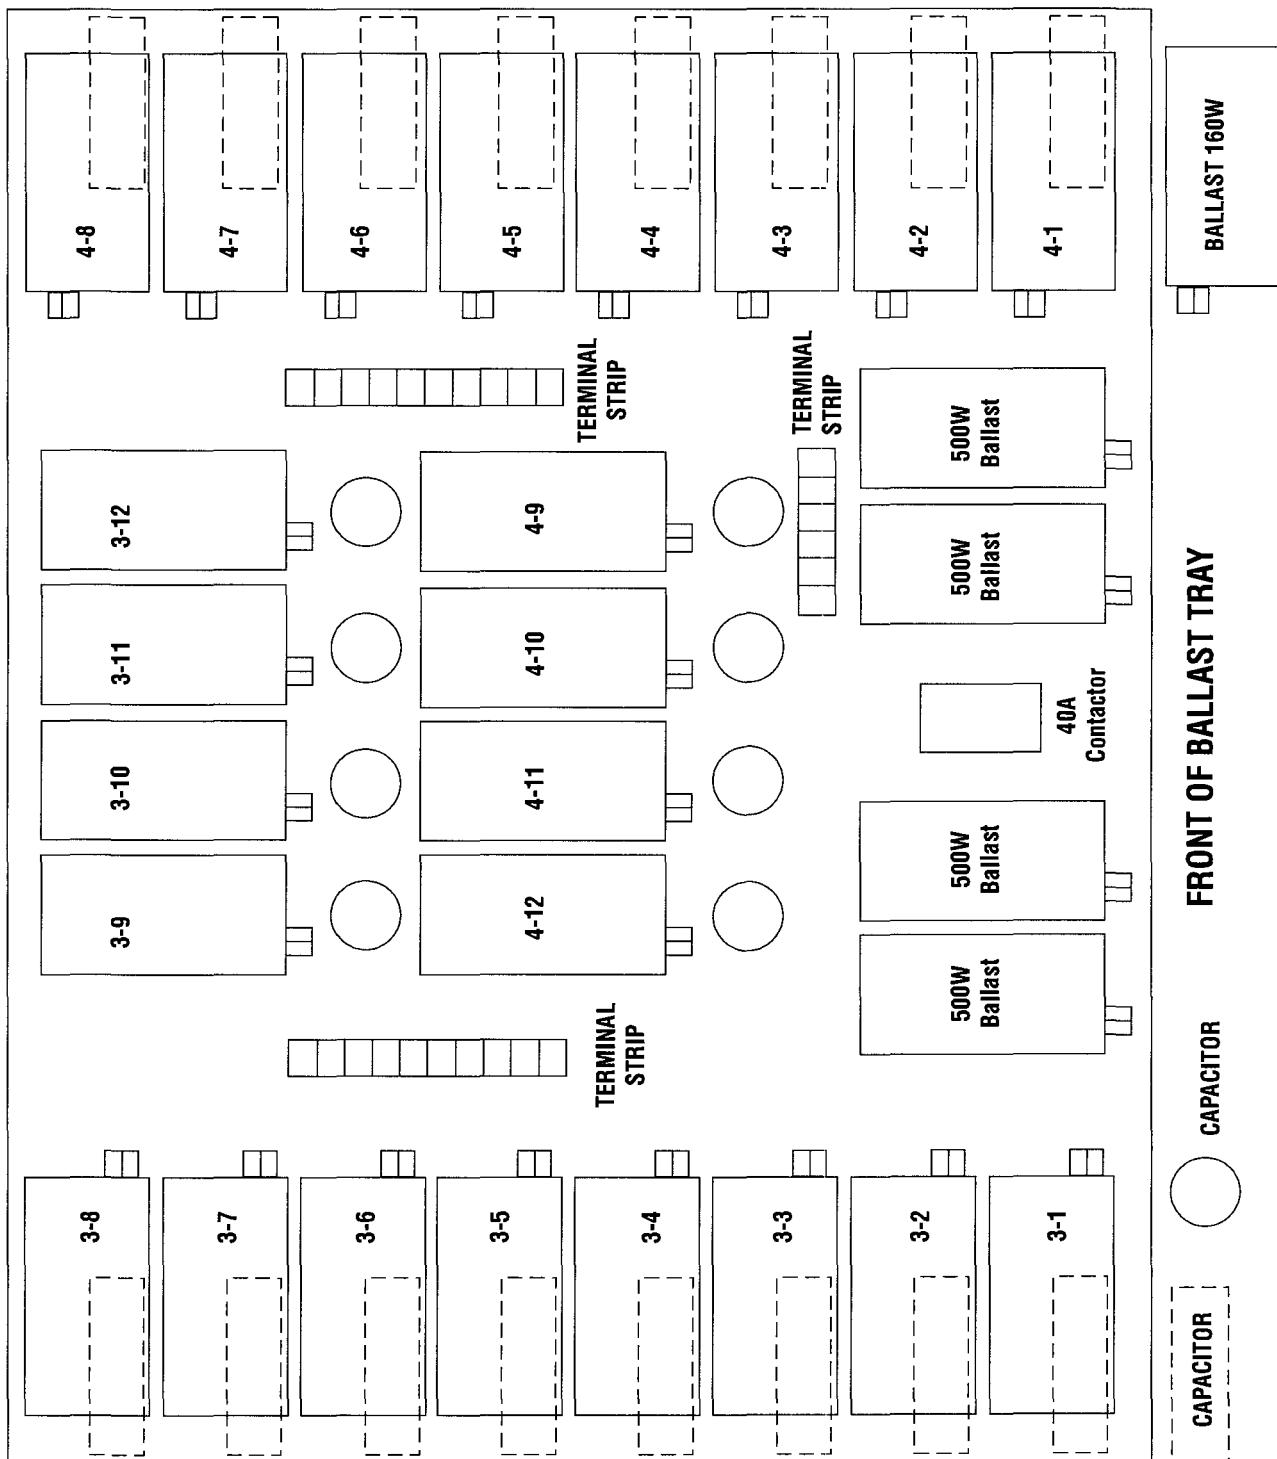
BALLAST 160W

4-8
4-7
4-6
4-5
4-4
4-3
4-2
4-1

TERMINAL STRIP

TERMINAL STRIP

500W Ballast

500W Ballast

3-12
4-9
3-11
4-10
3-10
4-11
3-9
4-12

40A Contactor

FRONT OF BALLAST TRAY

500W Ballast

500W Ballast

TERMINAL STRIP

CAPACITOR

3-8
3-7
3-6
3-5
3-4
3-3
3-2
3-1

CAPACITOR